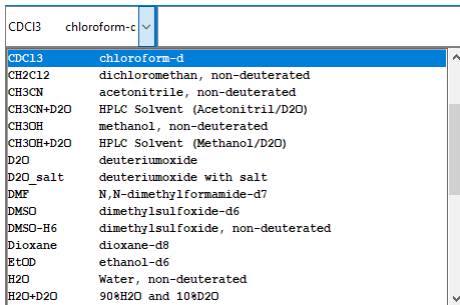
CDCl3 chloroform-c

| | |
|---|---|
| CDCl3 | chloroform-d |
| CH2Cl2 | dichloromethan, non-deuterated |
| CH3CN | acetonitrile, non-deuterated |
| CH3CN+D2O | HPLC Solvent (Acetonitril/D2O) |
| CH3OH | methanol, non-deuterated |
| CH3OH+D2O | HPLC Solvent (Methanol/D2O) |
| D2O | deuteriumoxide |
| D2O_salt | deuteriumoxide with salt |
| DMF | N,N-dimethylformamide-d7 |
| DMSO | dimethylsulfoxide-d6 |
| DMSO-H6 | dimethylsulfoxide, non-deuterated |
| Dioxane | dioxane-d8 |
| EtOD | ethanol-d6 |
| H2O | Water, non-deuterated |
| H2O+D2O | 90%H2O and 10%D2O |